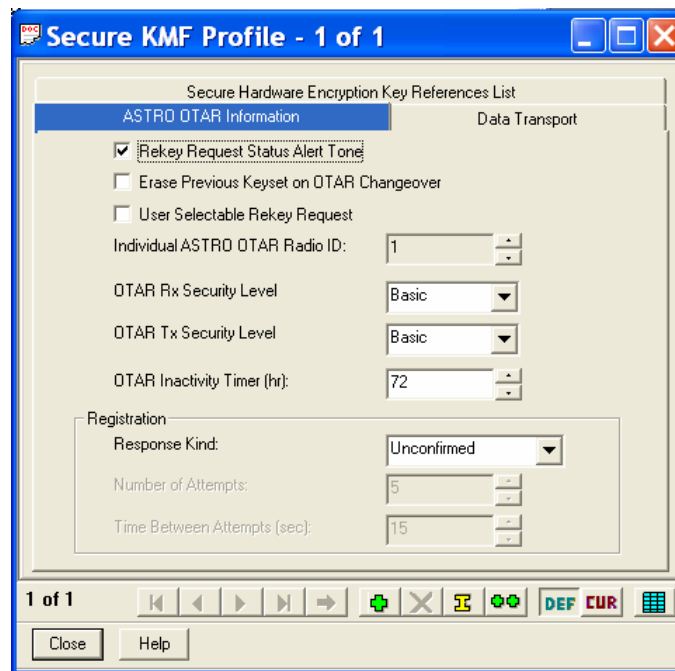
Secure KMF Profile - 1 of 1

Secure Hardware Encryption Key References List

ASTRO OTAR Information

Data Transport

Rekey Request Status Alert Tone

Erase Previous Keyset on OTAR Changeover

User Selectable Rekey Request

Individual ASTRO OTAR Radio ID: 1

OTAR Rx Security Level Basic

OTAR Tx Security Level Basic

OTAR Inactivity Timer (hr): 72

Registration

Response Kind: Unconfirmed

Number of Attempts: 5

Time Between Attempts (sec): 15

1 of 1

DEF CUR

Close

Help